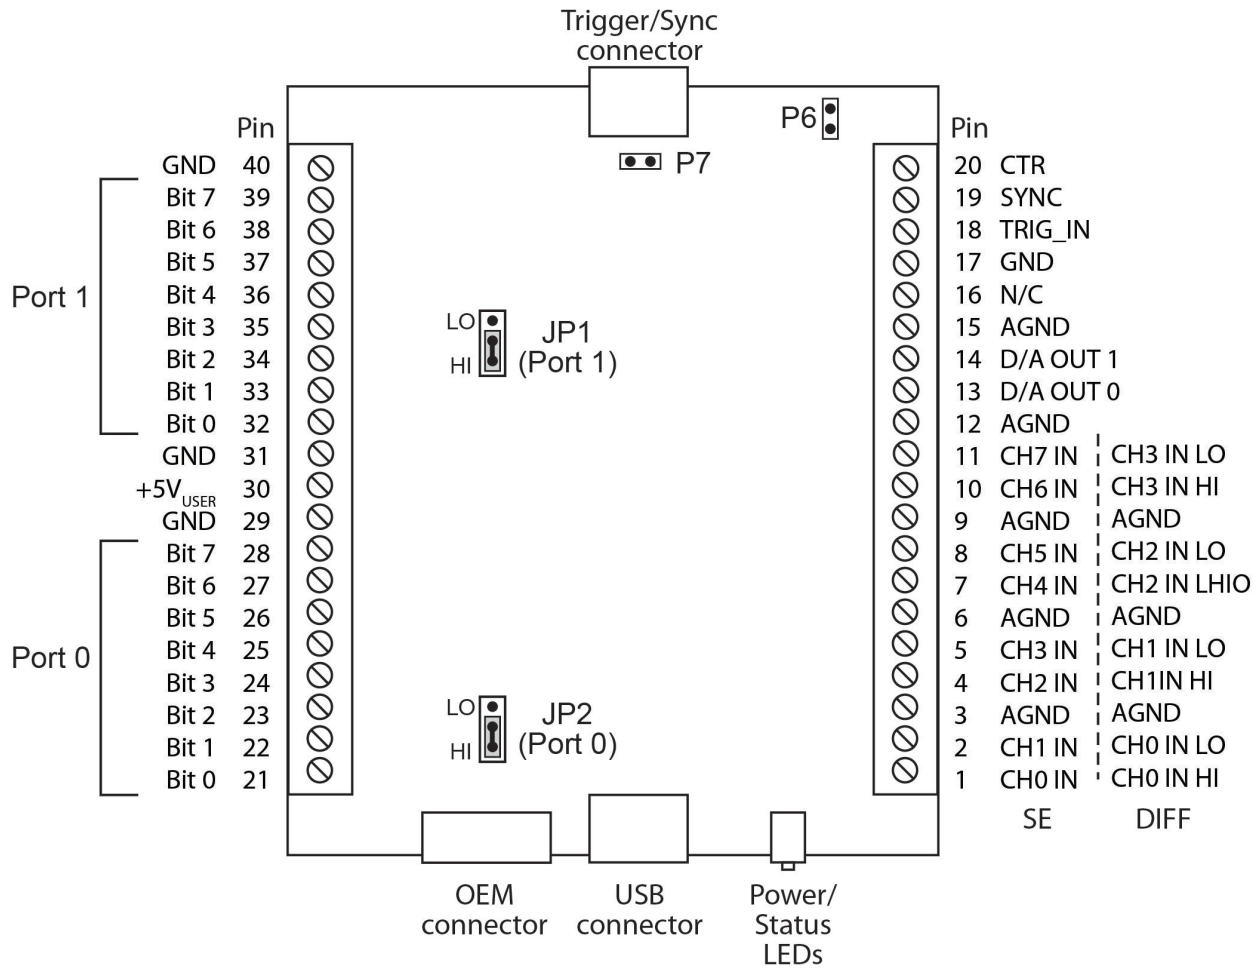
Trigger/Sync connector

P6

P7

Pin

| | Pin |
|---|---|
| GND | 40 |
| Bit 7 | 39 |
| Bit 6 | 38 |
| Bit 5 | 37 |
| Bit 4 | 36 |
| Bit 3 | 35 |
| Bit 2 | 34 |
| Bit 1 | 33 |
| Bit 0 | 32 |
| GND | 31 |
| $+5V_{USER}$ | 30 |
| GND | 29 |
| Bit 7 | 28 |
| Bit 6 | 27 |
| Bit 5 | 26 |
| Bit 4 | 25 |
| Bit 3 | 24 |
| Bit 2 | 23 |
| Bit 1 | 22 |
| Bit 0 | 21 |

Port 1

Port 0

LO
HI
JP1
(Port 1)

LO
HI
JP2
(Port 0)

| Pin | SE | DIFF |
|---|---|---|
| 20 | CTR | |
| 19 | SYNC | |
| 18 | TRIG_IN | |
| 17 | GND | |
| 16 | N/C | |
| 15 | AGND | |
| 14 | D/A OUT 1 | |
| 13 | D/A OUT 0 | |
| 12 | AGND | |
| 11 | CH7 IN | CH3 IN LO |
| 10 | CH6 IN | CH3 IN HI |
| 9 | AGND | AGND |
| 8 | CH5 IN | CH2 IN LO |
| 7 | CH4 IN | CH2 IN LHIO |
| 6 | AGND | AGND |
| 5 | CH3 IN | CH1 IN LO |
| 4 | CH2 IN | CH1IN HI |
| 3 | AGND | AGND |
| 2 | CH1 IN | CH0 IN LO |
| 1 | CH0 IN | CH0 IN HI |

OEM connector

USB connector

Power/ Status LEDs